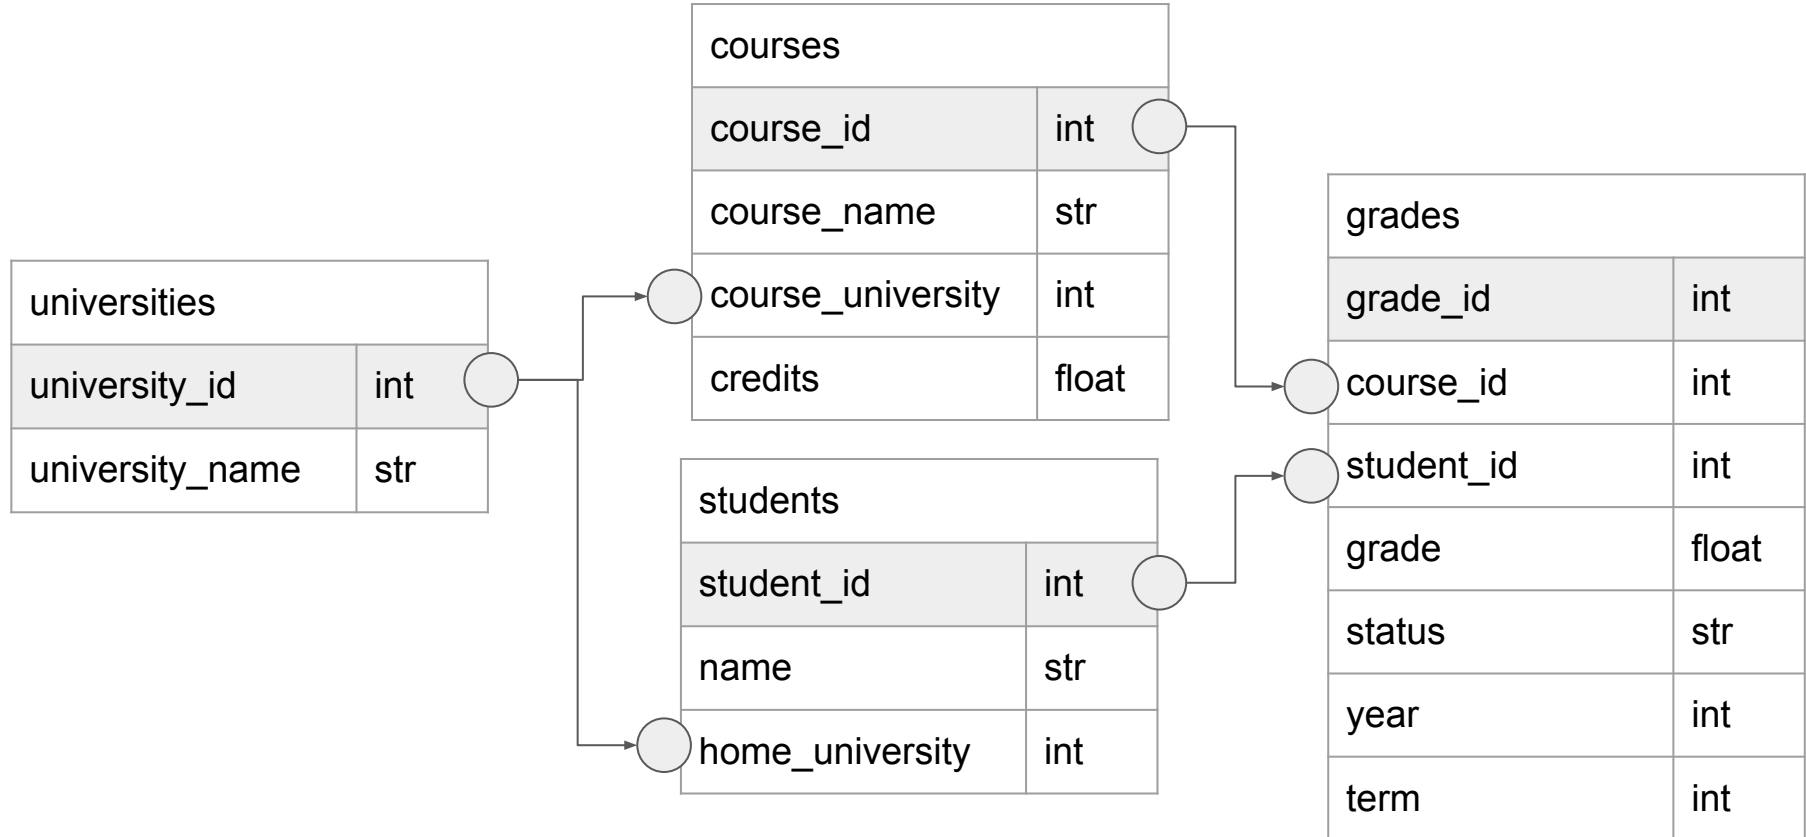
| universities | |
|---|---|
| university_id | int |
| university_name | str |

| courses | |
|---|---|
| course_id | int |
| course_name | str |
| course_university | int |
| credits | float |

| students | |
|---|---|
| student_id | int |
| name | str |
| home_university | int |

| grades | |
|---|---|
| grade_id | int |
| course_id | int |
| student_id | int |
| grade | float |
| status | str |
| year | int |
| term | int |